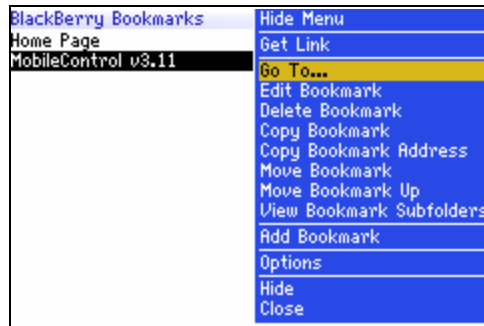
BlackBerry Bookmarks
Home Page
MobileControl v3.11

Hide Menu
Get Link
Go To...
Edit Bookmark
Delete Bookmark
Copy Bookmark
Copy Bookmark Address
Move Bookmark
Move Bookmark Up
View Bookmark Subfolders
Add Bookmark
Options
Hide
Close